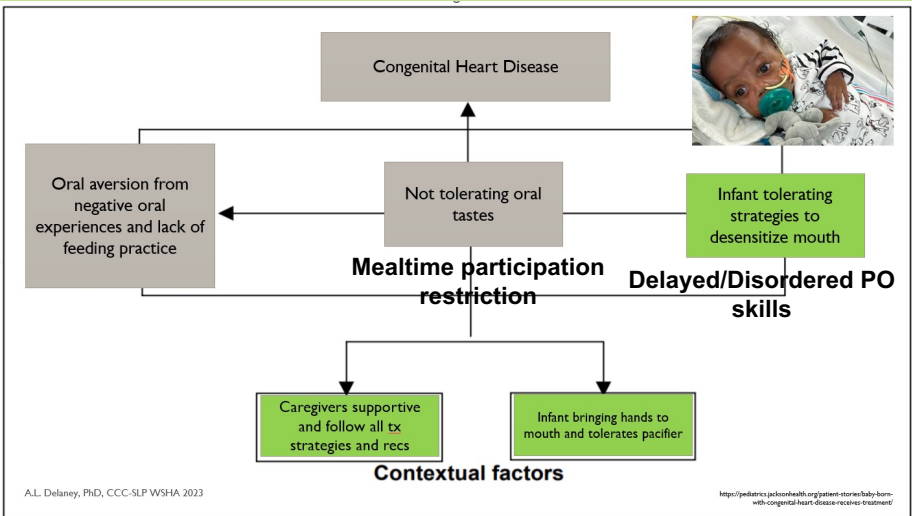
Congenital Heart Disease

Oral aversion from negative oral experiences and lack of feeding practice

Not tolerating oral tastes

Infant tolerating strategies to desensitize mouth

Mealtime participation restriction

Delayed/Disordered PO skills

Caregivers supportive and follow all tx strategies and recs

Infant bringing hands to mouth and tolerates pacifier

Contextual factors

A.L. Delaney, PhD, CCC-SLP WSHA 2023

https://pediatrics.jacksonhealth.org/patient-stories/baby-born-with-congenital-heart-disease-receives-treatment/